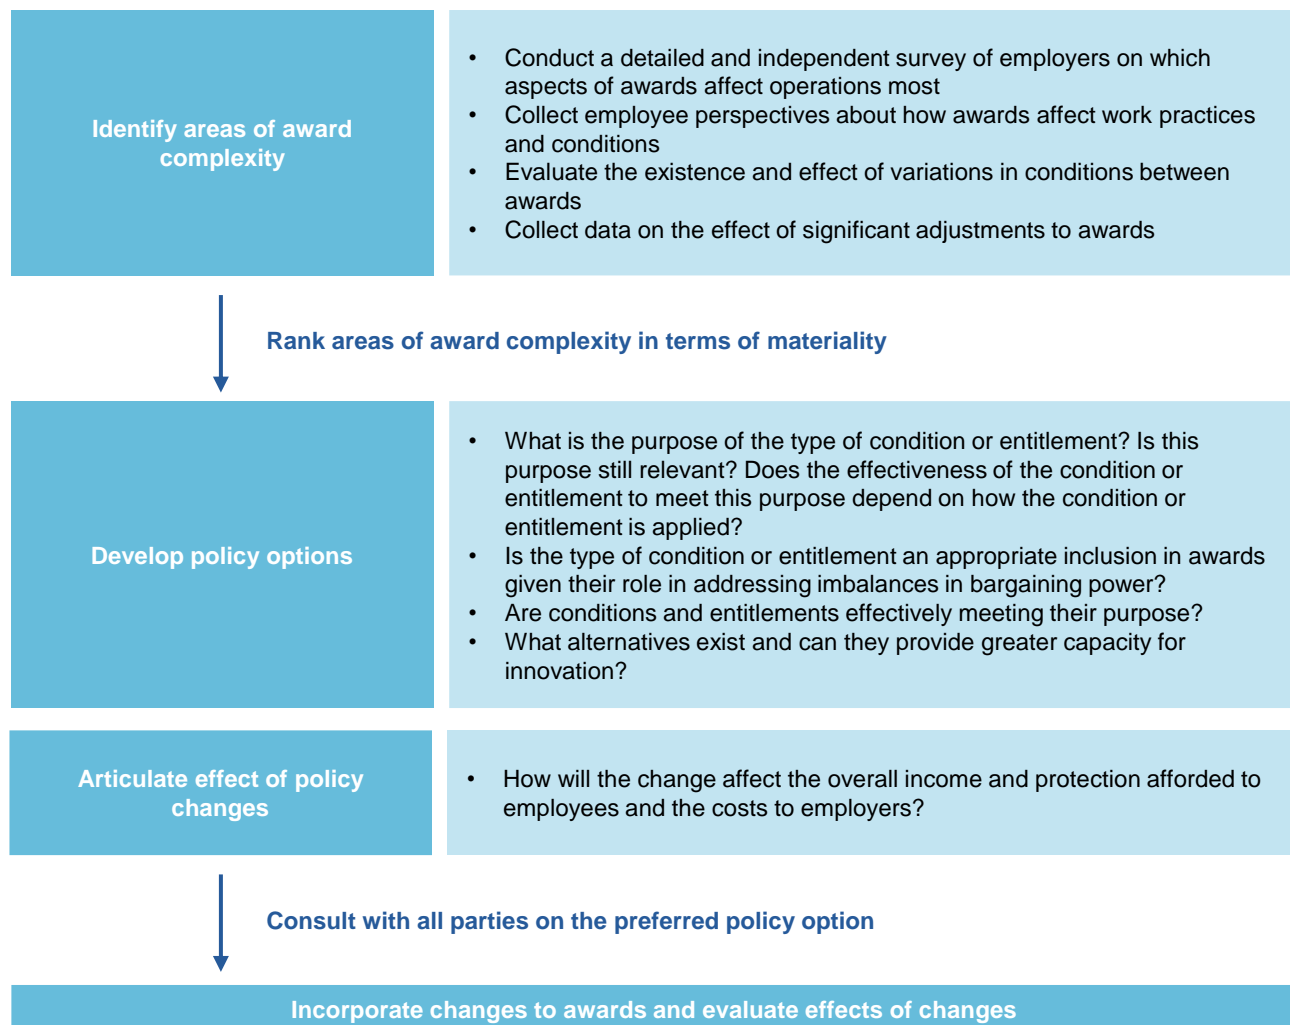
Identify areas of award complexity

- Conduct a detailed and independent survey of employers on which aspects of awards affect operations most
- Collect employee perspectives about how awards affect work practices and conditions
- Evaluate the existence and effect of variations in conditions between awards
- Collect data on the effect of significant adjustments to awards

Rank areas of award complexity in terms of materiality

Develop policy options

- What is the purpose of the type of condition or entitlement? Is this purpose still relevant? Does the effectiveness of the condition or entitlement to meet this purpose depend on how the condition or entitlement is applied?
- Is the type of condition or entitlement an appropriate inclusion in awards given their role in addressing imbalances in bargaining power?
- Are conditions and entitlements effectively meeting their purpose?
- What alternatives exist and can they provide greater capacity for innovation?

Articulate effect of policy changes

- How will the change affect the overall income and protection afforded to employees and the costs to employers?

Consult with all parties on the preferred policy option

Incorporate changes to awards and evaluate effects of changes